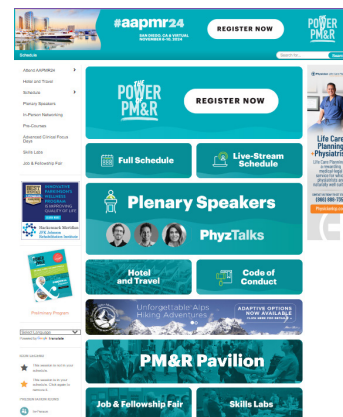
#aapmr24
SAN DIEGO, CA & VIRTUAL
NOVEMBER 6-10, 2024
REGISTER NOW
THE POWER OF PM&R

Schedule
Search for...

About AAPM&R
Hotel and Travel
Schedule
Plenary Speakers
In-Person Networking
Pre-Courses
Advanced Clinical Focus Days
Skills Labs
Job & Fellowship Fair

THE POWER OF PM&R
REGISTER NOW

Full Schedule
Live-Stream Schedule

Plenary Speakers
PhyzTalks

Hotel and Travel
Code of Conduct

Unforgettable Alps Hiking Adventures
ADAPTIVE OPTIONS NOW AVAILABLE

PM&R Pavilion

Job & Fellowship Fair
Skills Labs

Life Care Planning
Physiatrist

Hackensack Meridian
Preliminary Program

Select Language
Powered by Google Translate

Join Us
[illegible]